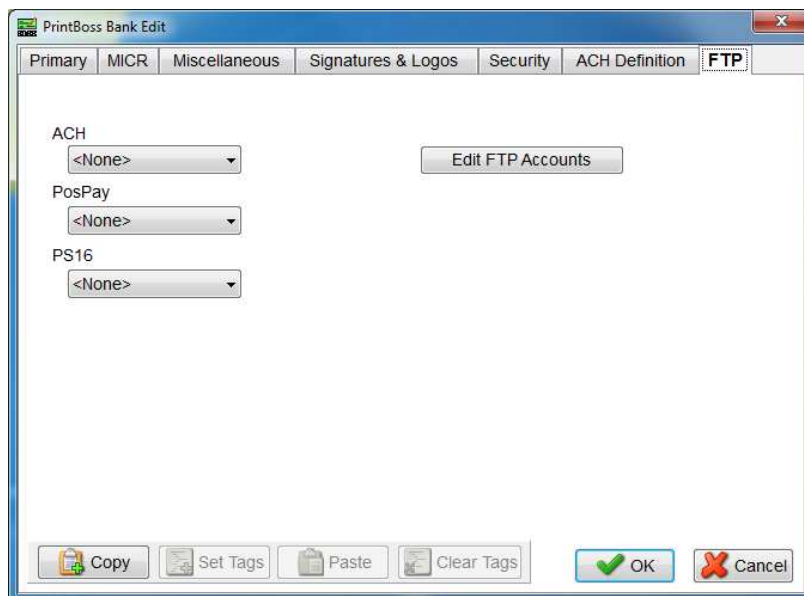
PrintBoss Bank Edit

Primary | MICR | Miscellaneous | Signatures & Logos | Security | ACH Definition | FTP

ACH
<None>

Edit FTP Accounts

PosPay
<None>

PS16
<None>

Copy
Set Tags
Paste
Clear Tags
OK
Cancel